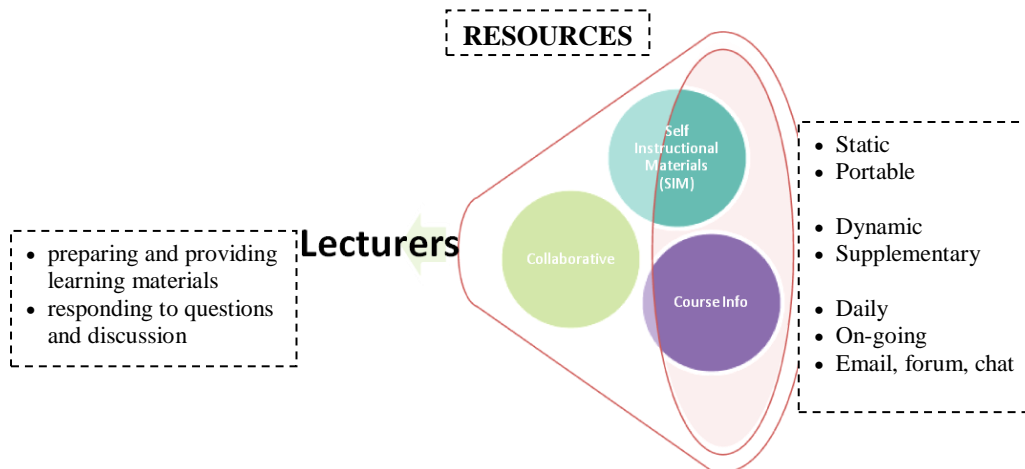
RESOURCES

Lecturers

- preparing and providing learning materials
- responding to questions and discussion

Self Instructional Materials (SIM)

Collaborative

Course Info

- Static
- Portable

- Dynamic
- Supplementary

- Daily
- On-going
- Email, forum, chat